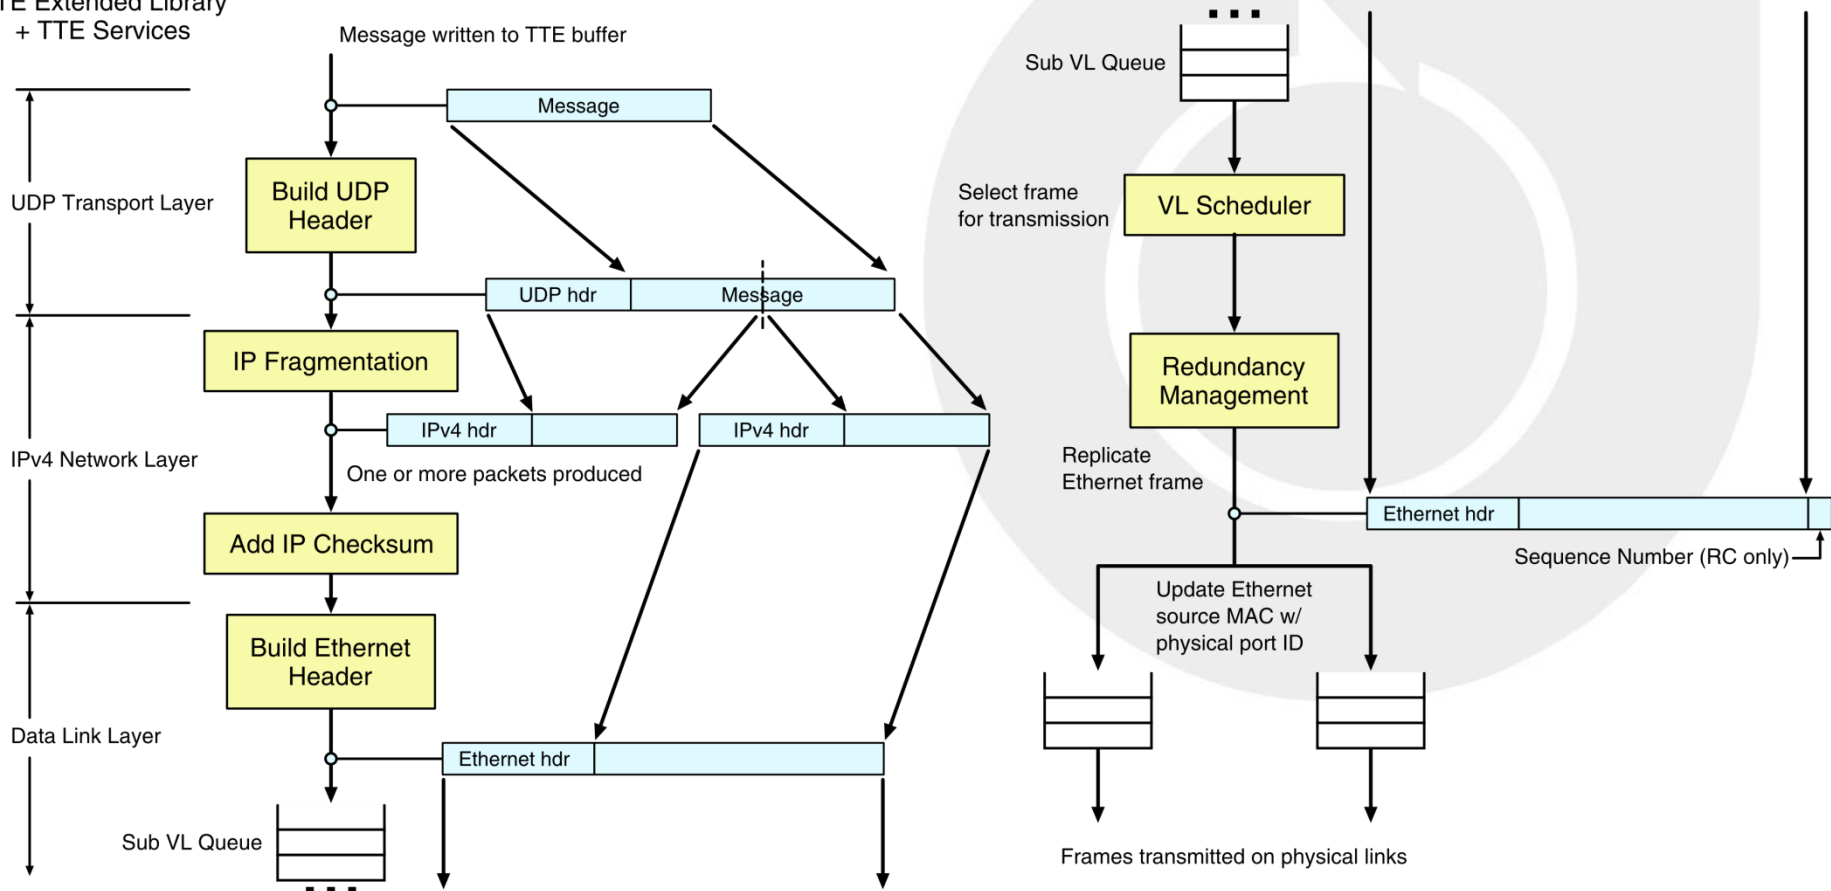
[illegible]E Extended Library
+ TTE Services

Message written to TTE buffer

Message

UDP Transport Layer

Build UDP Header

UDP hdr

Message

IP Fragmentation

IPv4 hdr

IPv4 hdr

IPv4 Network Layer

One or more packets produced

Add IP Checksum

Build Ethernet Header

Data Link Layer

Ethernet hdr

Sub VL Queue

...

Sub VL Queue

Select frame for transmission

VL Scheduler

Redundancy Management

Replicate Ethernet frame

Ethernet hdr

Sequence Number (RC only)

Update Ethernet source MAC w/ physical port ID

Frames transmitted on physical links